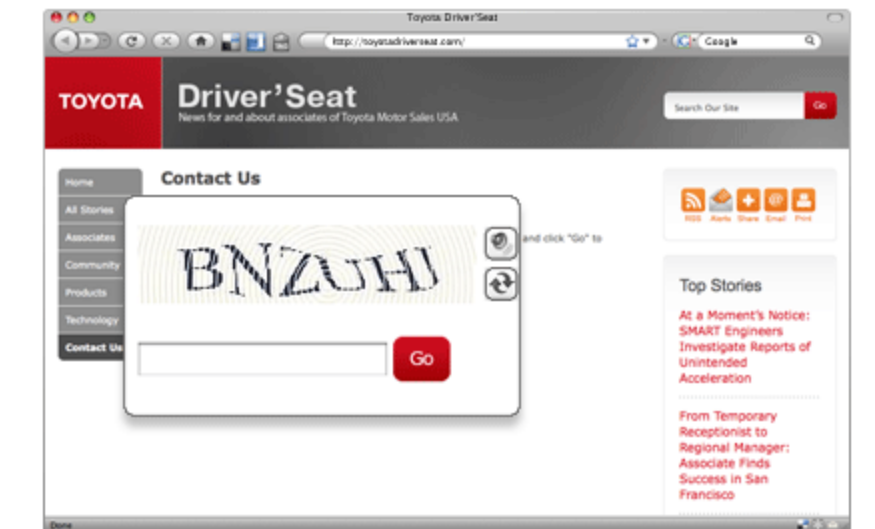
Toyota Driver'Seat

http://toyotadriverseat.com/

Google

TOYOTA

Driver'Seat

News for and about associates of Toyota Motor Sales USA

Search Our Site

Go

Home

All Stories

Associates

Community

Products

Technology

Contact Us

Contact Us

BNZUHJ

and click "Go" to

Go

RSS Alerts Share Email Print

Top Stories

At a Moment's Notice: SMART Engineers Investigate Reports of Unintended Acceleration

From Temporary Receptionist to Regional Manager: Associate Finds Success in San Francisco

Done